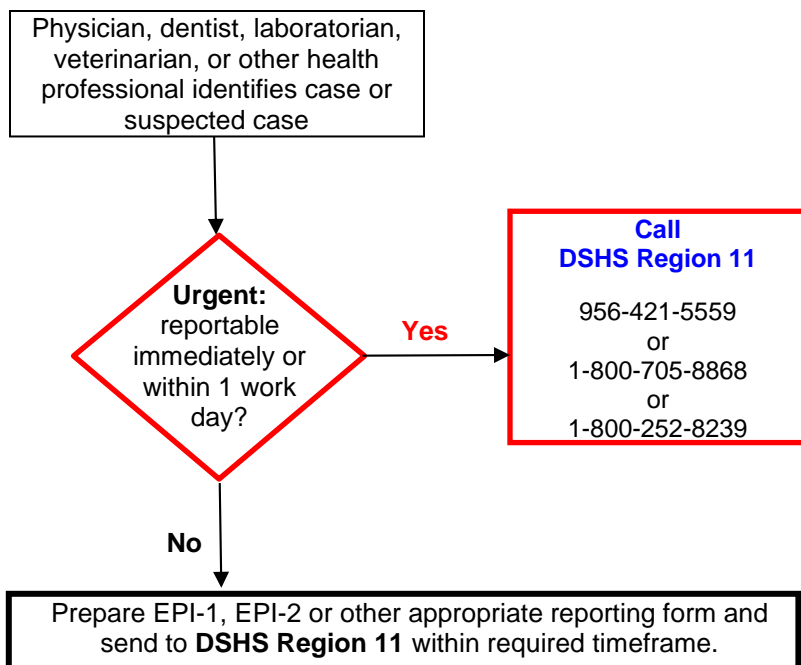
Physician, dentist, laboratorian, veterinarian, or other health professional identifies case or suspected case

**Urgent:** reportable immediately or within 1 work day?

Yes

Call
DSHS Region 11

956-421-5559
or
1-800-705-8868
or
1-800-252-8239

No

Prepare EPI-1, EPI-2 or other appropriate reporting form and send to **DSHS Region 11** within required timeframe.